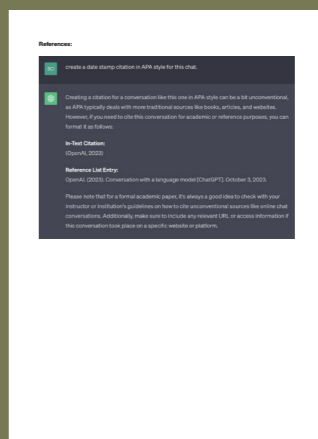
References:

create a date stamp citation in APA style for this chat.

Creating a citation for a conversation like this one in APA style can be a bit unconventional, as APA typically deals with more traditional sources like books, articles, and websites. However, if you need to cite this conversation for academic or reference purposes, you can format it as follows:

In-Text Citation:
(OpenAI, 2023)

Reference List Entry:
OpenAI. (2023). Conversation with a language model [ChatGPT]. October 3, 2023.

Please note that for a formal academic paper, it's always a good idea to check with your instructor or institution's guidelines on how to cite unconventional sources like online chat conversations. Additionally, make sure to include any relevant URL or access information if this conversation took place on a specific website or platform.